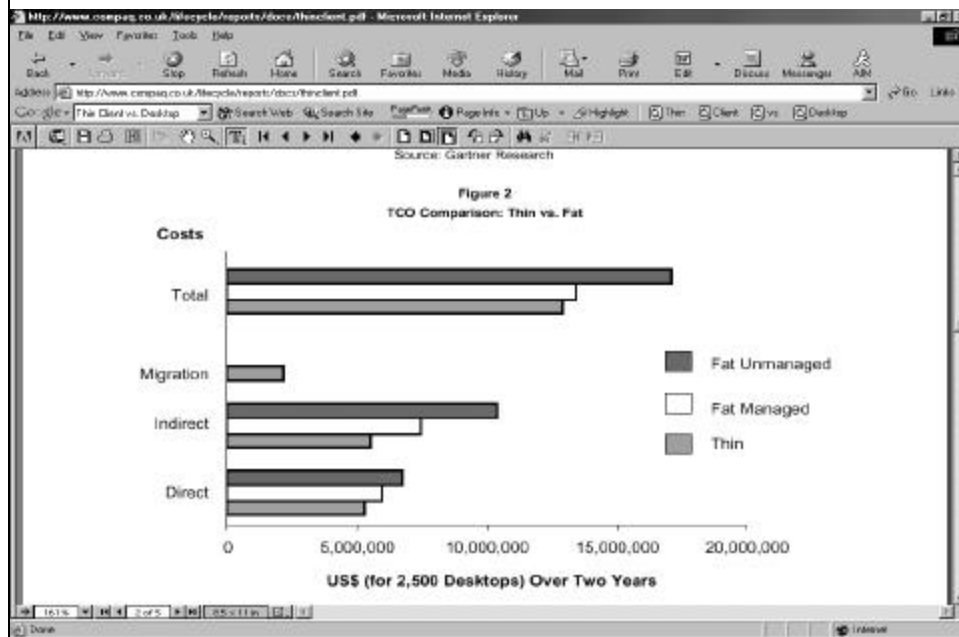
http://www.compaq.co.uk/lifecycle/reports/docs/thinclient.pdf - Microsoft Internet Explorer

File Edit View Favorites Tools Help

Back Forward Stop Refresh Home Search Favorites Media History Mail Print Edit Discuss Messenger AIM

Address http://www.compaq.co.uk/lifecycle/reports/docs/thinclient.pdf Go Links

Google Thin Client vs. Desktop Search Web Search Site PageRank Page Info Up Highlight Thin Client vs Desktop

Source: Gartner Research

Figure 2
TCO Comparison: Thin vs. Fat

Costs

Total

Migration

Indirect

Direct

Fat Unmanaged

Fat Managed

Thin

0 5,000,000 10,000,000 15,000,000 20,000,000

US$ (for 2,500 Desktops) Over Two Years

161% 2 of 5 8.5 x 11 in

Done Internet